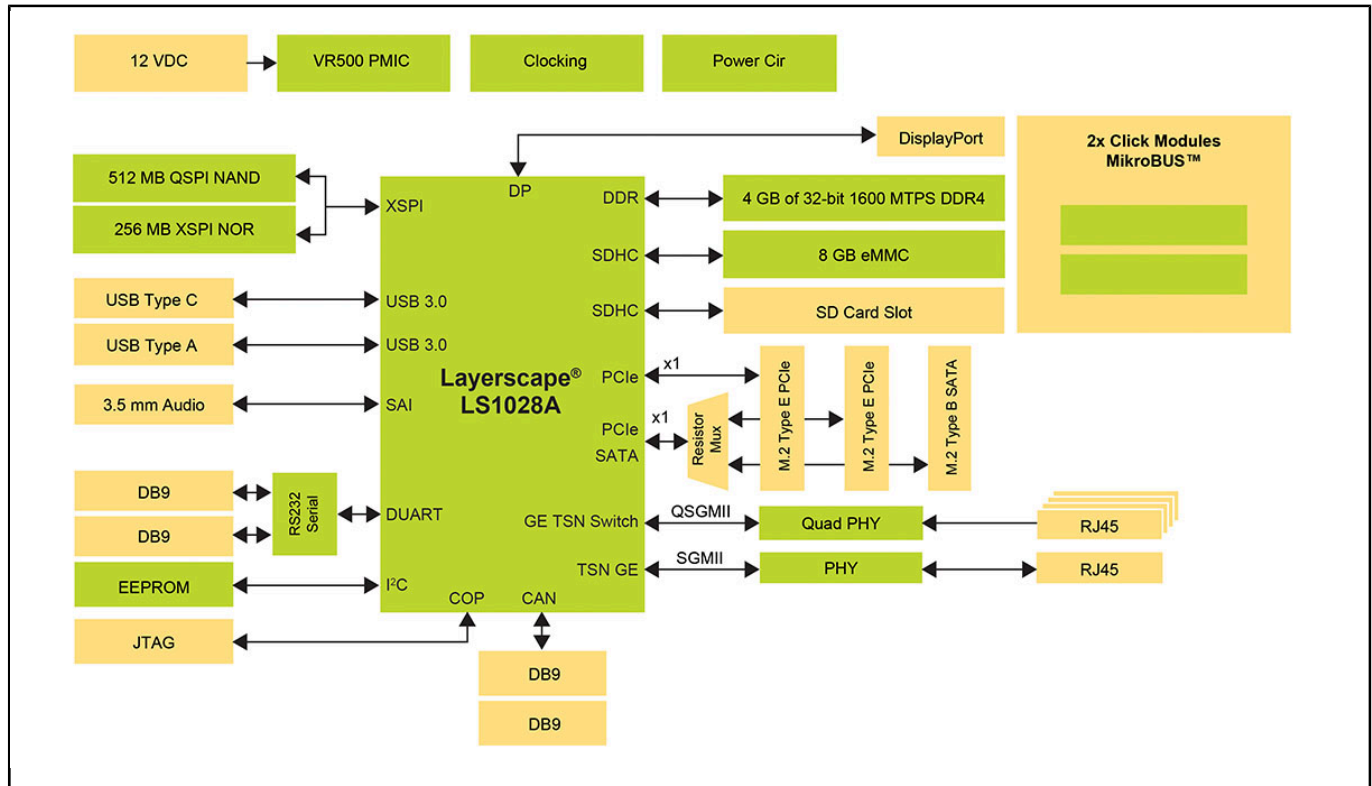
12 VDC

VR500 PMIC

Clocking

Power Cir

DisplayPort

2x Click Modules
MikroBUS™

512 MB QSPI NAND

256 MB XSPI NOR

XSPI

DP

DDR

4 GB of 32-bit 1600 MTPS DDR4

SDHC

8 GB eMMC

USB Type C

USB 3.0

SDHC

SD Card Slot

USB Type A

USB 3.0

Layerscape®
LS1028A

PCIe

x1

M.2 Type E PCIe

M.2 Type E PCIe

M.2 Type B SATA

3.5 mm Audio

SAI

x1

PCIe
SATA

Resistor
Mux

DB9

DB9

RS232
Serial

DUART

GE TSN Switch

QSGMII

Quad PHY

RJ45

TSN GE

SGMII

PHY

RJ45

EEPROM

$I^2C$

COP

CAN

JTAG

DB9

DB9